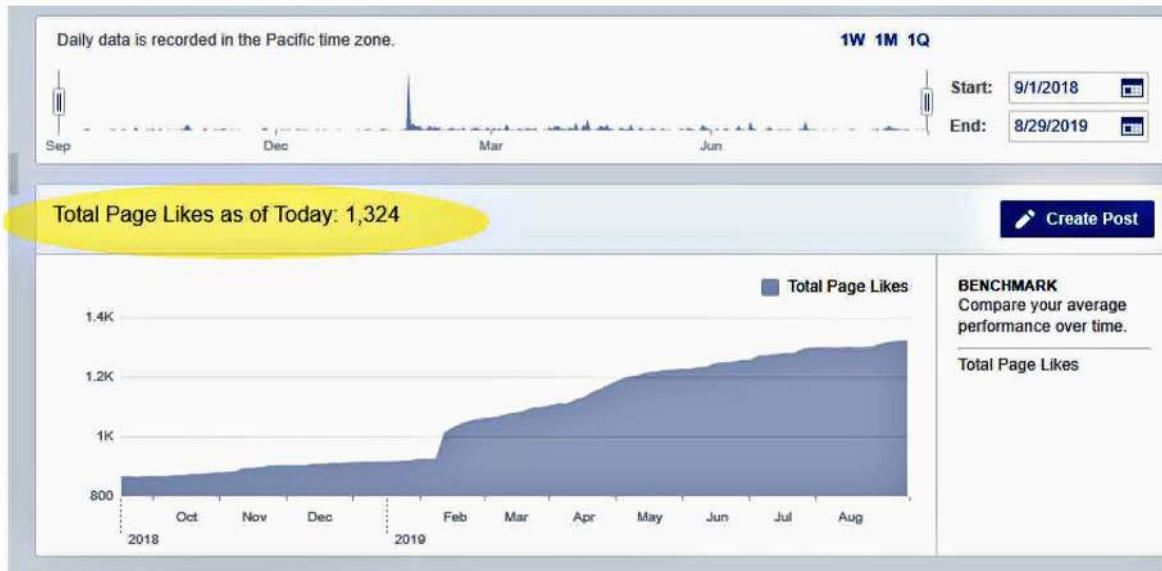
Daily data is recorded in the Pacific time zone.

1W 1M 1Q

Sep Dec Mar Jun

Start: 9/1/2018
End: 8/29/2019

Total Page Likes as of Today: 1,324

Create Post

Total Page Likes

1.4K
1.2K
1K
800

Oct Nov Dec Feb Mar Apr May Jun Jul Aug
2018 2019

BENCHMARK
Compare your average performance over time.

Total Page Likes